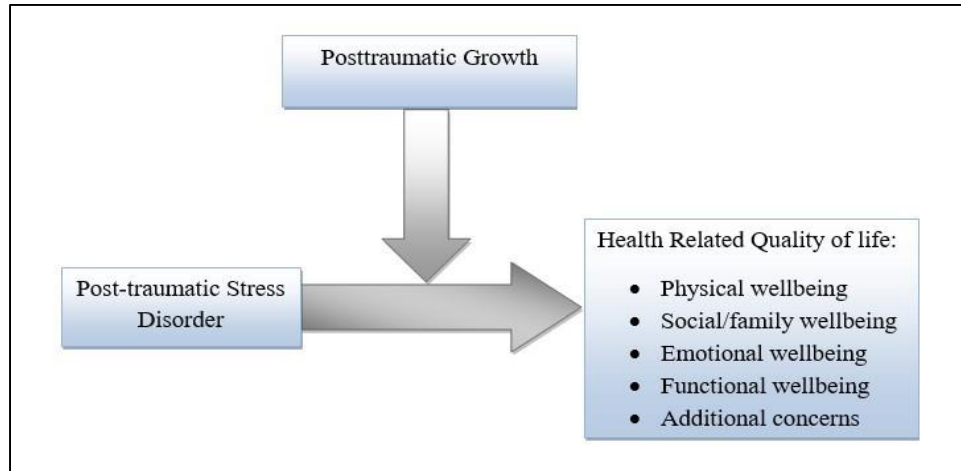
Posttraumatic Growth

Post-traumatic Stress Disorder

Health Related Quality of life:

- Physical wellbeing
- Social/family wellbeing
- Emotional wellbeing
- Functional wellbeing
- Additional concerns